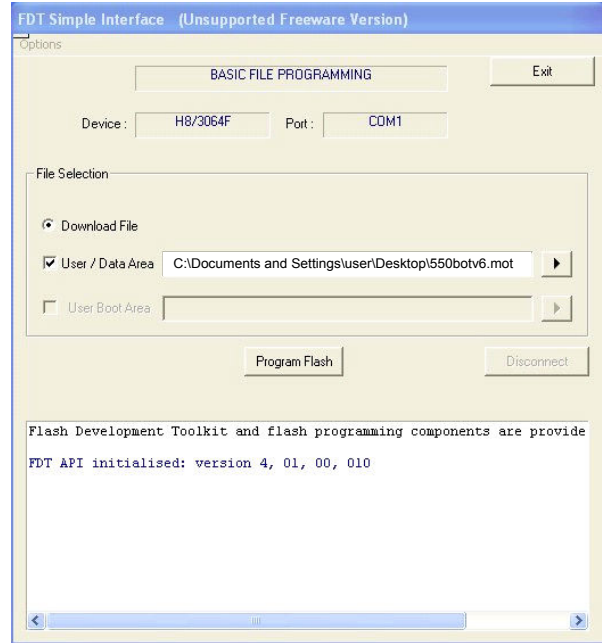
FDT Simple Interface (Unsupported Freeware Version)

Options

BASIC FILE PROGRAMMING

Exit

Device : H8/3064F Port : COM1

File Selection

Download File

User / Data Area C:\Documents and Settings\user\Desktop\550botv6.mot

User Boot Area

Program Flash

Disconnect

Flash Development Toolkit and flash programming components are provide

FDT API initialised: version 4, 01, 00, 010